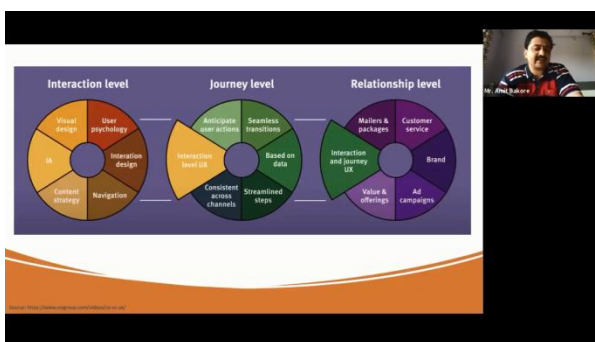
Interaction level

Visual design
User psychology
IA
Interation design
Content strategy
Navigation

Journey level

Anticipate user actions
Seamless transitions
Interaction level UX
Based on data
Consistent across channels
Streamlined steps

Relationship level

Mailers & packages
Customer service
Interaction and journey UX
Brand
Value & offerings
Ad campaigns

Source: https://www.nngroup.com/videos/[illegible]

Mr. Amit Bakore